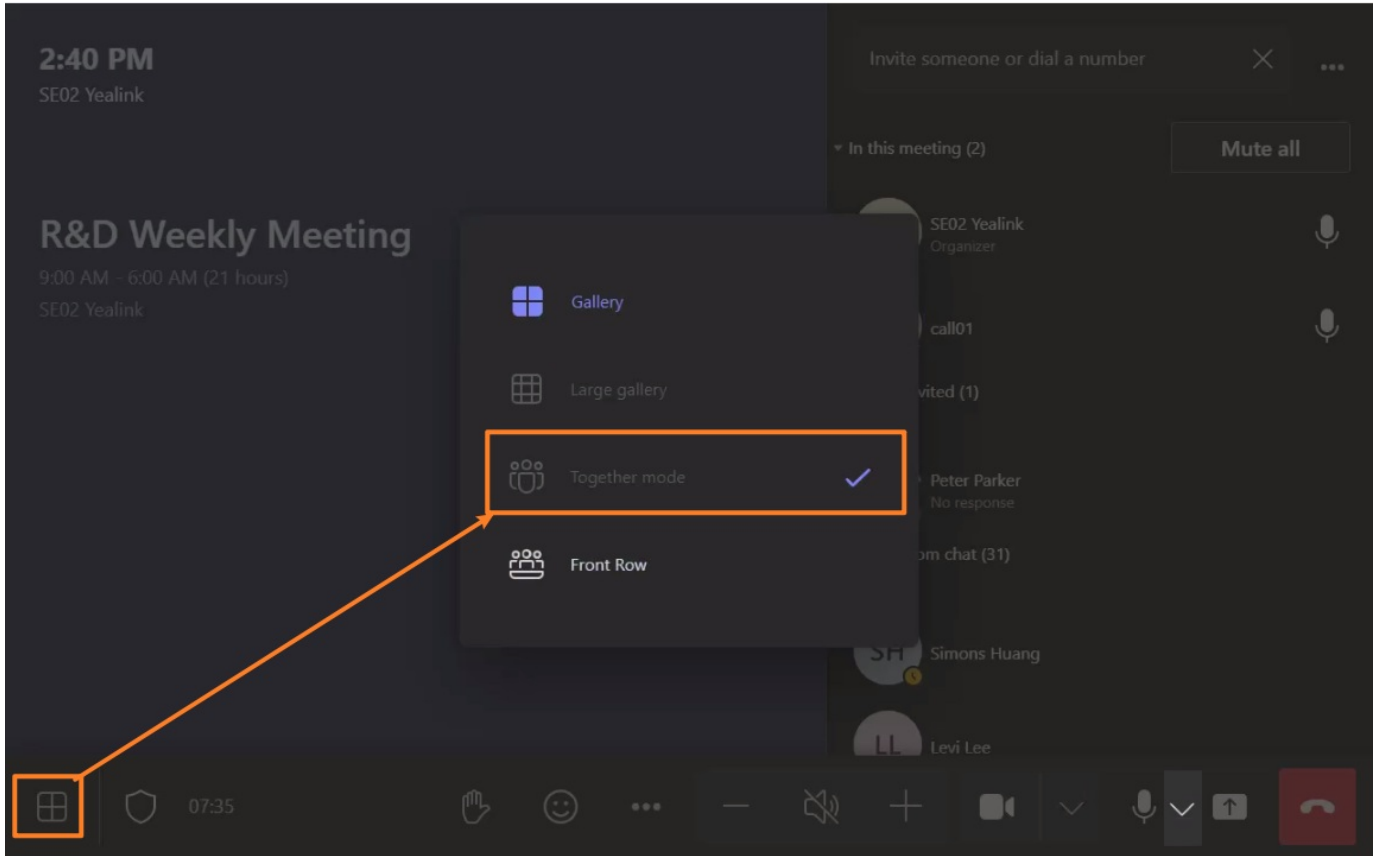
2:40 PM
SE02 Yealink

R&D Weekly Meeting
9:00 AM - 6:00 AM (21 hours)
SE02 Yealink

Gallery

Large gallery

Together mode

Front Row

Invite someone or dial a number

In this meeting (2)

Mute all

SE02 Yealink
Organizer

call01

vited (1)

Peter Parker
No response

om chat (31)

SH
Simons Huang

LL
Levi Lee

07:35